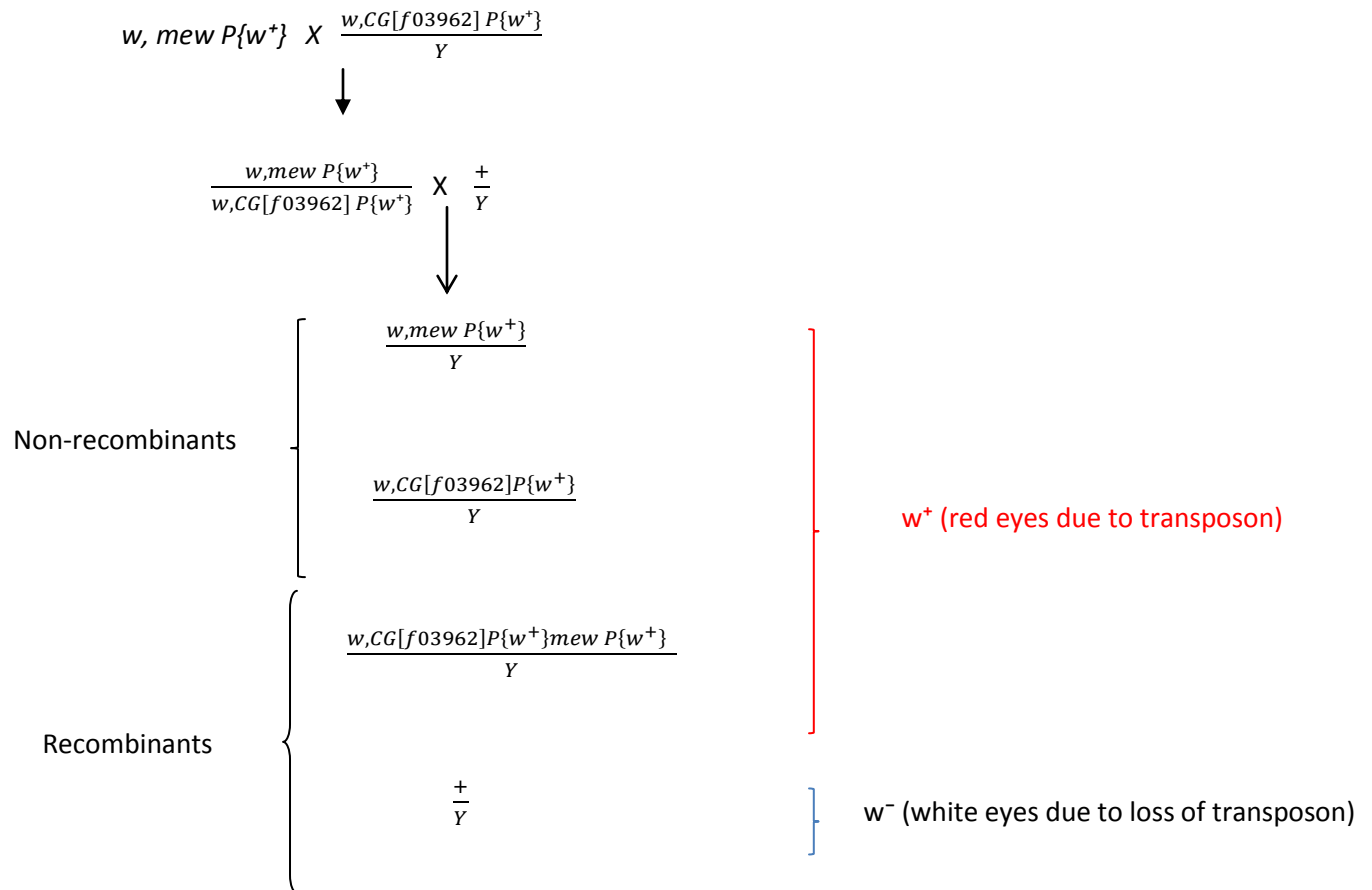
$w, mew\ P\{w^{+}\}$ X $\frac{w,CG[f03962]\ P\{w^{+}\}}{Y}$

$\frac{w,mew\ P\{w^{+}\}}{w,CG[f03962]\ P\{w^{+}\}}$ X $\frac{+}{Y}$

Non-recombinants

$\frac{w,mew\ P\{w^{+}\}}{Y}$

$\frac{w,CG[f03962]P\{w^{+}\}}{Y}$

w⁺ (red eyes due to transposon)

Recombinants

$\frac{w,CG[f03962]P\{w^{+}\}mew\ P\{w^{+}\}}{Y}$

$\frac{+}{Y}$

w⁻ (white eyes due to loss of transposon)